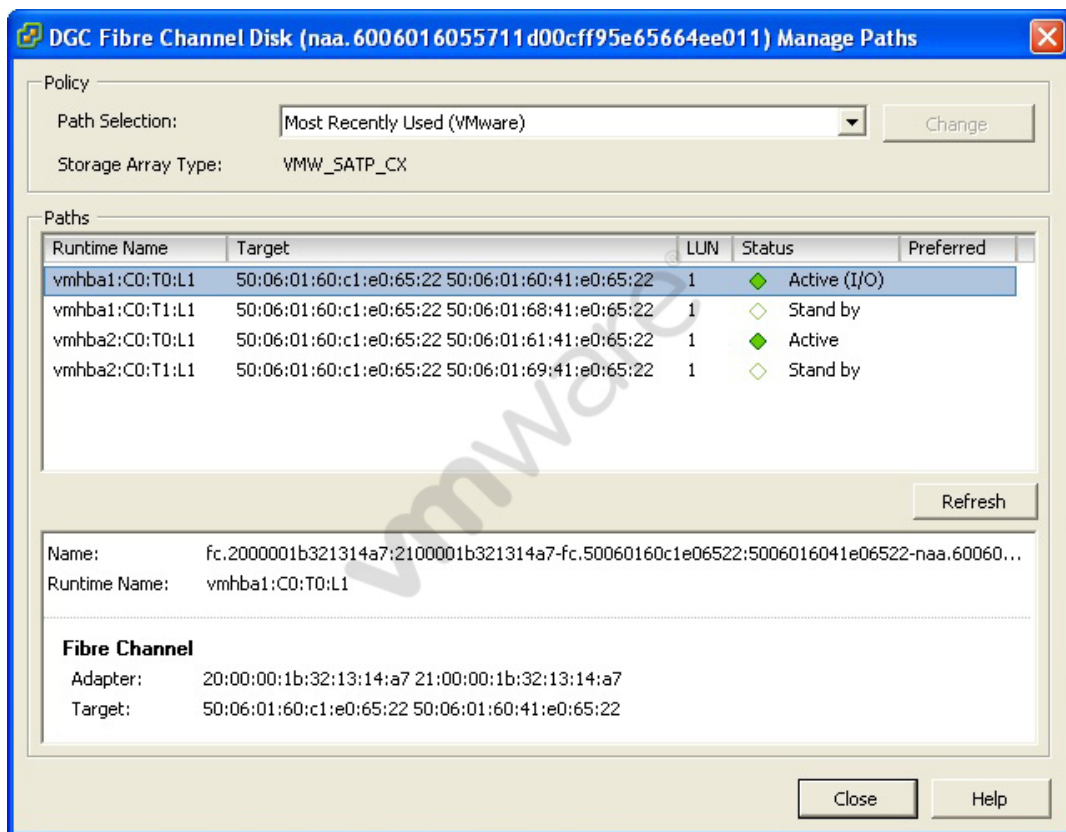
DGC Fibre Channel Disk (naa.6006016055711d00cff95e65664ee011) Manage Paths

Policy

Path Selection: Most Recently Used (VMware) Change

Storage Array Type: VMW_SATP_CX

Paths

| Runtime Name | Target | LUN | Status | Preferred |
|---|---|---|---|---|
| vmhba1:C0:T0:L1 | 50:06:01:60:c1:e0:65:22 50:06:01:60:41:e0:65:22 | 1 | Active (I/O) | |
| vmhba1:C0:T1:L1 | 50:06:01:60:c1:e0:65:22 50:06:01:68:41:e0:65:22 | 1 | Stand by | |
| vmhba2:C0:T0:L1 | 50:06:01:60:c1:e0:65:22 50:06:01:61:41:e0:65:22 | 1 | Active | |
| vmhba2:C0:T1:L1 | 50:06:01:60:c1:e0:65:22 50:06:01:69:41:e0:65:22 | 1 | Stand by | |

vmware

Refresh

Name: fc.2000001b321314a7:2100001b321314a7-fc.50060160c1e06522:5006016041e06522-naa.60060...
Runtime Name: vmhba1:C0:T0:L1

Fibre Channel
Adapter: 20:00:00:1b:32:13:14:a7 21:00:00:1b:32:13:14:a7
Target: 50:06:01:60:c1:e0:65:22 50:06:01:60:41:e0:65:22

Close Help